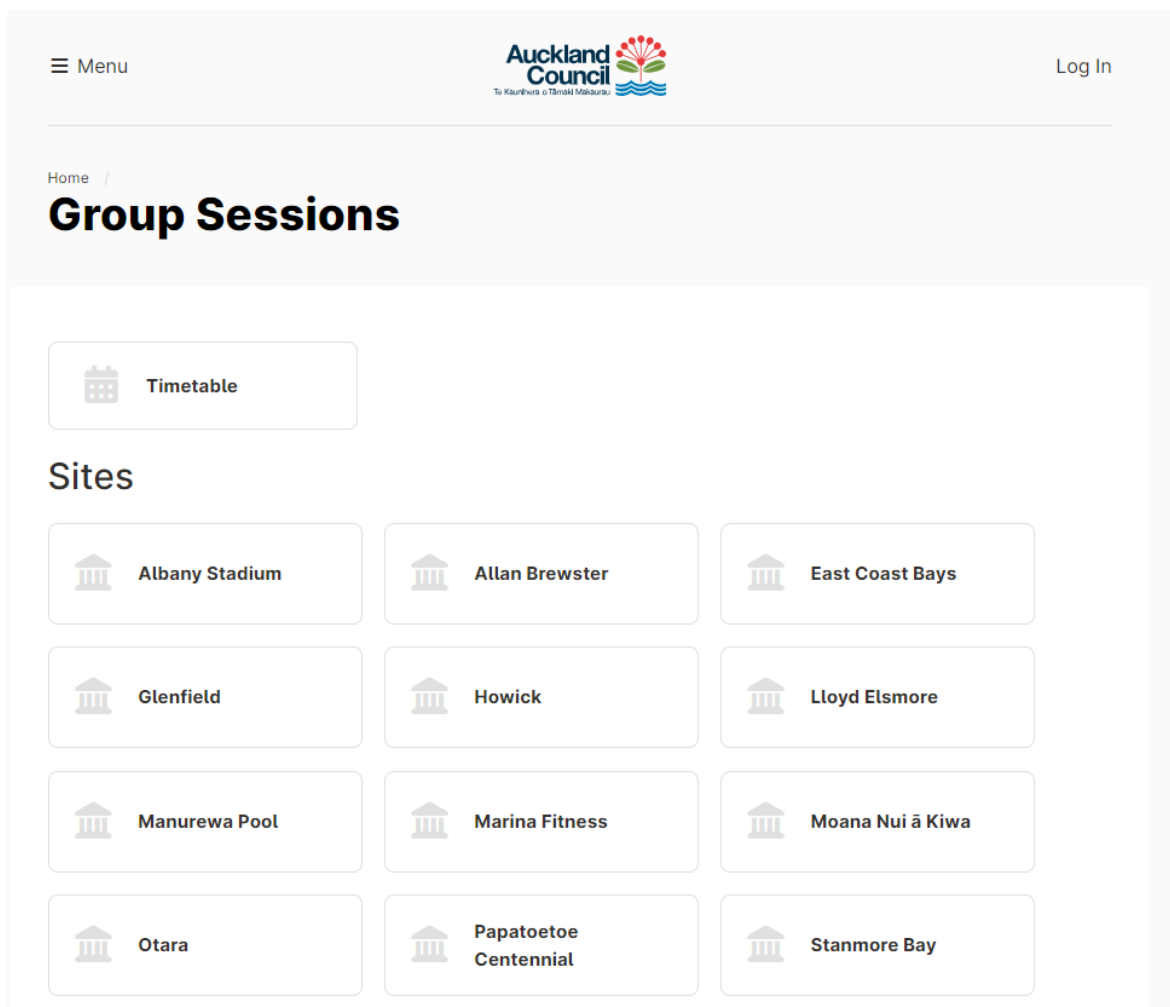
☰ Menu

Auckland Council
Te Kaunihera o Tāmaki Makaurau

Log In

Home /

Group Sessions

Timetable

Sites

Albany Stadium

Allan Brewster

East Coast Bays

Glenfield

Howick

Lloyd Elsmore

Manurewa Pool

Marina Fitness

Moana Nui ā Kiwa

Otara

Papatoetoe Centennial

Stanmore Bay